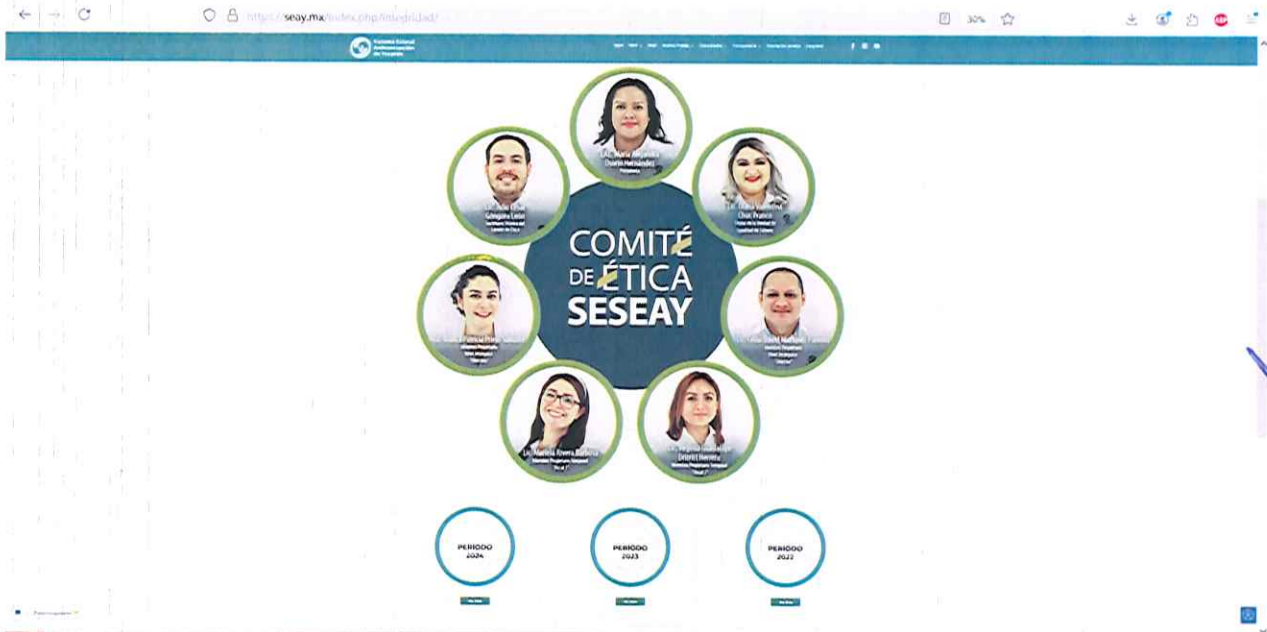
https://seay.mx/index.php/integridad/

30%

Lic. María Alejandra Osorio Hernández
Presidenta

Lic. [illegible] Gongora León
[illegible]

Lic. Diana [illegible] Chuc Franco
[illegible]

COMITÉ DE ÉTICA SESEAY

Lic. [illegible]
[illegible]

Lic. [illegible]
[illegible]

Lic. Mariela Rivera Barbosa
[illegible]

Lic. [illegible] Orozco Herrera
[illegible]

PERIODO 2024

PERIODO 2023

PERIODO 2022